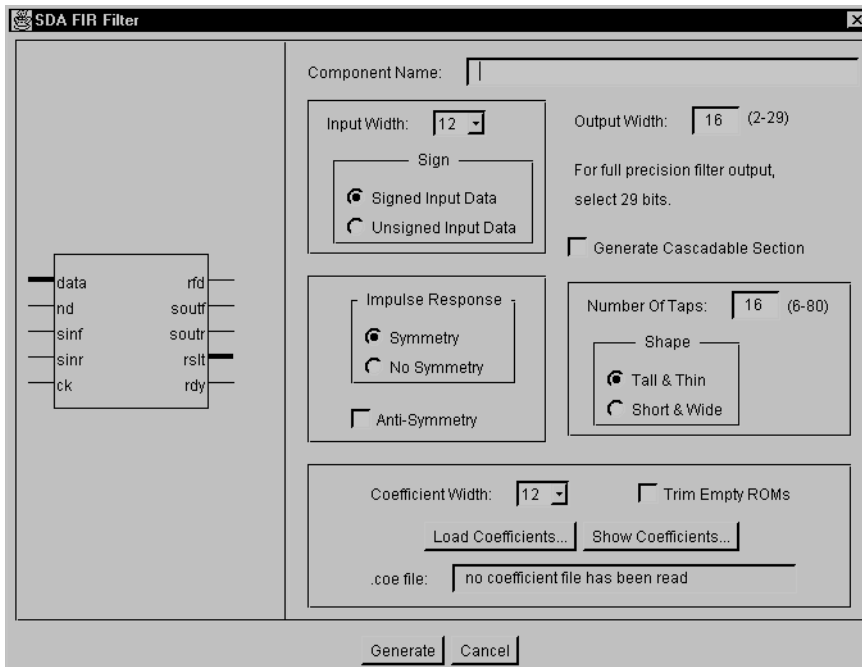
SDA FIR Filter

data
nd
sinf
sinr
ck
rfd
soutf
soutr
rslt
rdy

Component Name:

Input Width: 12

Sign
Signed Input Data
Unsigned Input Data

Output Width: 16 (2-29)

For full precision filter output, select 29 bits.

Generate Cascadable Section

Impulse Response
Symmetry
No Symmetry

Anti-Symmetry

Number Of Taps: 16 (6-80)

Shape
Tall & Thin
Short & Wide

Coefficient Width: 12
Trim Empty ROMs

Load Coefficients...
Show Coefficients...

.coe file: no coefficient file has been read

Generate
Cancel